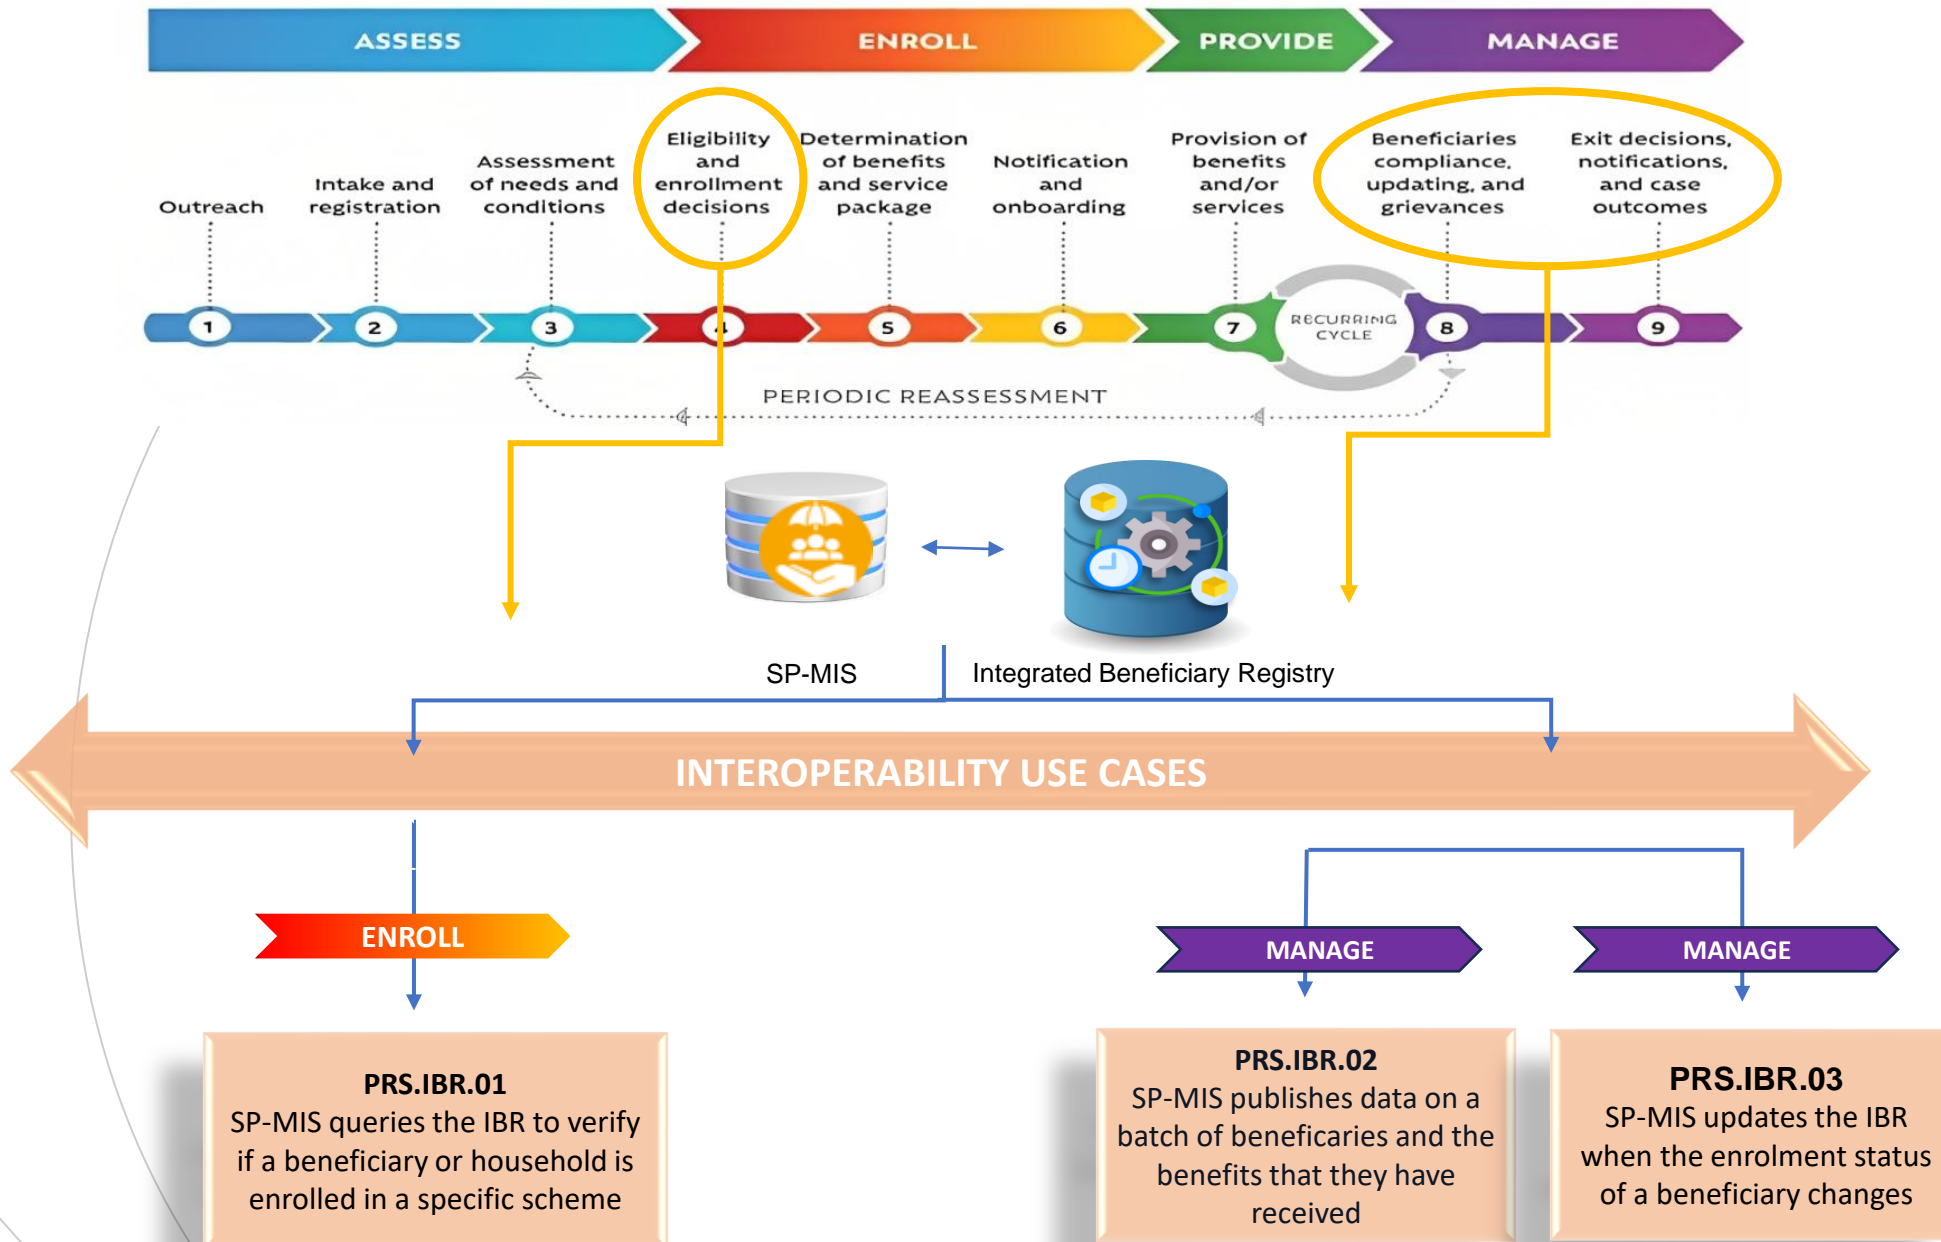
ASSESS ENROLL PROVIDE MANAGE

Outreach

Intake and registration

Assessment of needs and conditions

Eligibility and enrollment decisions

Determination of benefits and service package

Notification and onboarding

Provision of benefits and/or services

Beneficiaries compliance, updating, and grievances

Exit decisions, notifications, and case outcomes

1 2 3 4 5 6 7 RECURRING CYCLE 8 9

PERIODIC REASSESSMENT

SP-MIS

Integrated Beneficiary Registry

INTEROPERABILITY USE CASES

ENROLL

MANAGE

MANAGE

PRS.IBR.01
SP-MIS queries the IBR to verify if a beneficiary or household is enrolled in a specific scheme

PRS.IBR.02
SP-MIS publishes data on a batch of beneficaries and the benefits that they have received

PRS.IBR.03
SP-MIS updates the IBR when the enrolment status of a beneficiary changes